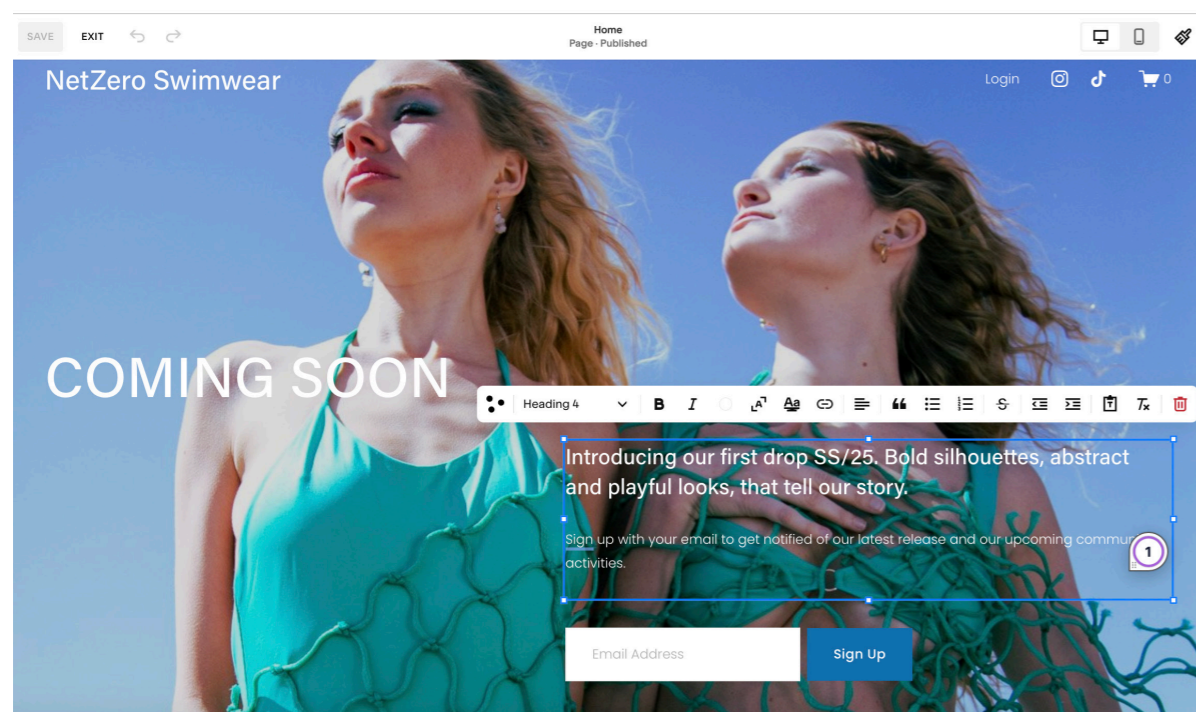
SAVE EXIT

Home
Page · Published

NetZero Swimwear

Login 0

COMING SOON

Heading 4

Introducing our first drop SS/25. Bold silhouettes, abstract and playful looks, that tell our story.

Sign up with your email to get notified of our latest release and our upcoming commu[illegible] activities.

1

Email Address

Sign Up